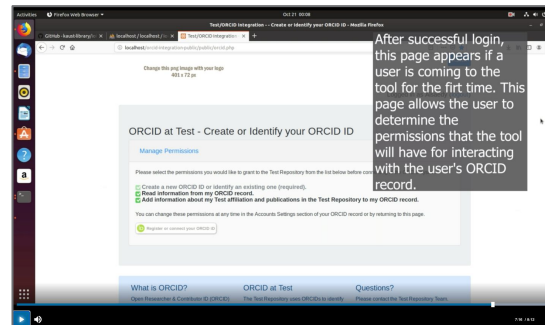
Activities Firefox Web Browser Oct 21 00:08

Test/ORCID Integration -- Create or Identify your ORCID iD - Mozilla Firefox

Github - kaust-library/ × localhost / localhost / × Test/ORCID Integration - × +

localhost/orcid-integration-public/public/orcid.php

Change this png image with your logo 401 x 72 px

After successful login, this page appears if a user is coming to the tool for the first time. This page allows the user to determine the permissions that the tool will have for interacting with the user's ORCID record.

ORCID at Test - Create or Identify your ORCID iD

Manage Permissions

Please select the permissions you would like to grant to the Test Repository from the list below before con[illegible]

Create a new ORCID iD or identify an existing one (required).
Read information from my ORCID record.
Add information about my Test affiliation and publications in the Test Repository to my ORCID record.

You can change these permissions at any time in the Accounts Settings section of your ORCID record or by returning to this page.

Register or connect your ORCID iD

What is ORCID?
Open Researcher & Contributor ID (ORCID)...

ORCID at Test
The Test Repository uses ORCIDs to identify...

Questions?
Please contact the Test Repository Team...

7:16 / 8:12